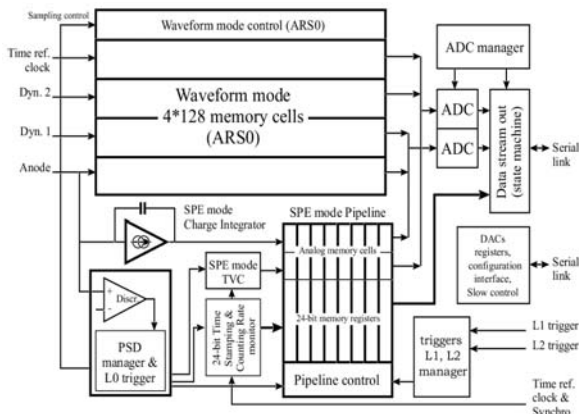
Sampling control

Waveform mode control (ARS0)

Time ref. clock

Dyn. 2

Dyn. 1

Anode

Waveform mode
4*128 memory cells
(ARS0)

ADC manager

ADC

ADC

Data stream out (state machine)

Serial link

SPE mode Charge Integrator

SPE mode Pipeline

Analog memory cells

SPE mode TVC

24-bit memory registers

Discr.

PSD manager & L0 trigger

24-bit Time Stamping & Counting Rate monitor

DACs registers, configuration interface, Slow control

Serial link

triggers L1, L2 manager

L1 trigger

L2 trigger

Pipeline control

Time ref. clock & Synchro